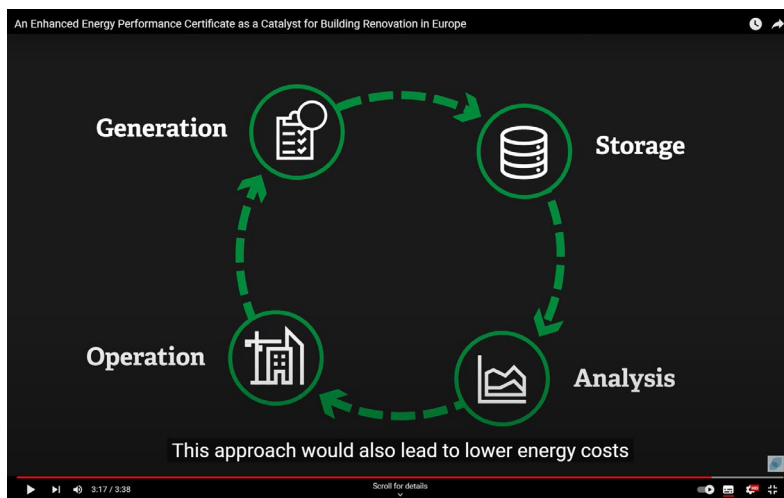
An Enhanced Energy Performance Certificate as a Catalyst for Building Renovation in Europe

Generation

Storage

Analysis

Operation

This approach would also lead to lower energy costs

3:17 / 3:38

Scroll for details